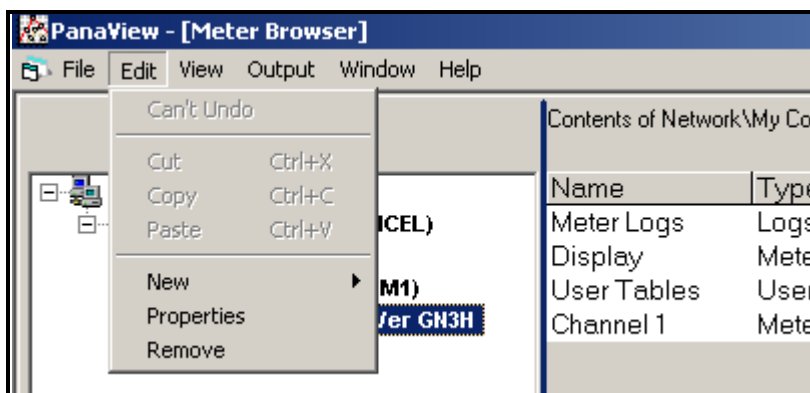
PanaView - [Meter Browser]

File Edit View Output Window Help

Can't Undo

Cut Ctrl+X
Copy Ctrl+C
Paste Ctrl+V

New
Properties
Remove

ICEL)

M1)

Ver GN3H

Contents of Network\My Co

| Name | Type |
|---|---|
| Meter Logs | Logs |
| Display | Mete |
| User Tables | User |
| Channel 1 | Mete |